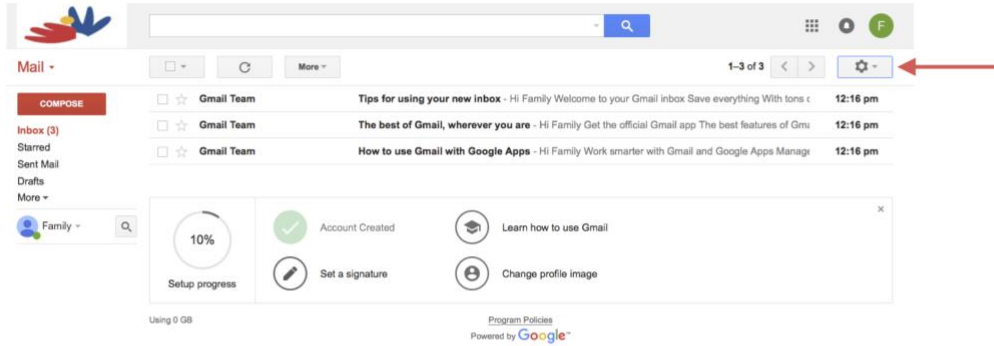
F

Mail ▾

More ▾

1–3 of 3

COMPOSE

Inbox (3)
Starred
Sent Mail
Drafts
More ▾

Family ▾

| | | | |
|---|---|---|---|
| Gmail Team | **Tips for using your new inbox** - Hi Family Welcome to your Gmail inbox Save everything With tons c | 12:16 pm |
| Gmail Team | **The best of Gmail, wherever you are** - Hi Family Get the official Gmail app The best features of Gm | 12:16 pm |
| Gmail Team | **How to use Gmail with Google Apps** - Hi Family Work smarter with Gmail and Google Apps Manage | 12:16 pm |

10%

Setup progress

Account Created

Learn how to use Gmail

Set a signature

Change profile image

×

Using 0 GB

Program Policies
Powered by Google™